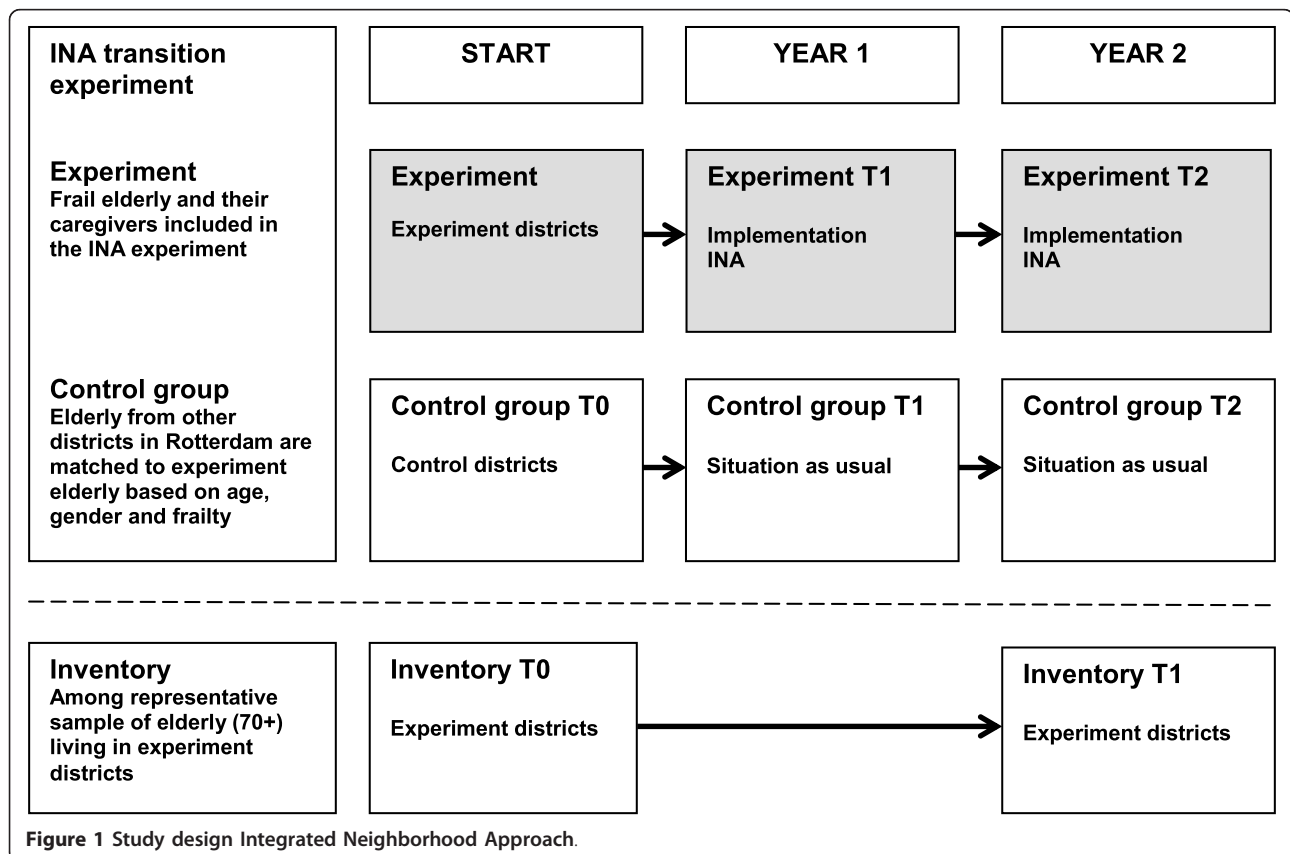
INA transition experiment

START

YEAR 1

YEAR 2

Experiment
Frail elderly and their caregivers included in the INA experiment

Experiment

Experiment districts

Experiment T1

Implementation INA

Experiment T2

Implementation INA

Control group
Elderly from other districts in Rotterdam are matched to experiment elderly based on age, gender and frailty

Control group T0

Control districts

Control group T1

Situation as usual

Control group T2

Situation as usual

Inventory
Among representative sample of elderly (70+) living in experiment districts

Inventory T0

Experiment districts

Inventory T1

Experiment districts

Figure 1 Study design Integrated Neighborhood Approach.